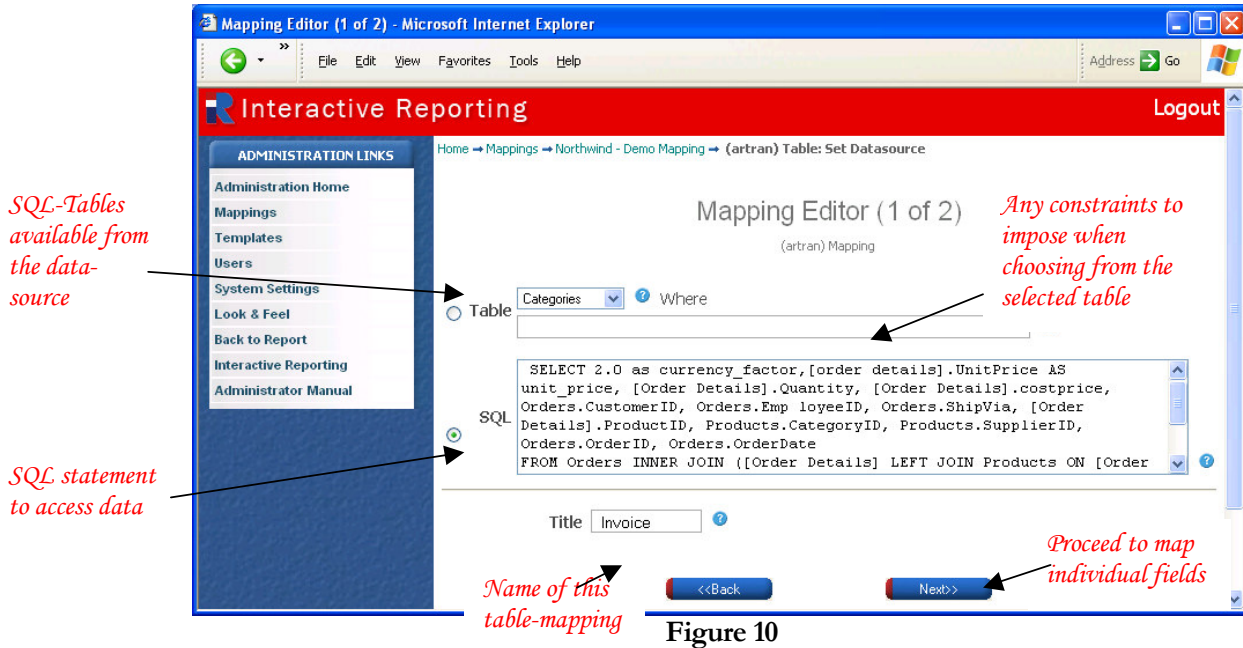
Mapping Editor (1 of 2) - Microsoft Internet Explorer

File Edit View Favorites Tools Help

Address Go

Interactive Reporting

Logout

ADMINISTRATION LINKS

Administration Home
Mappings
Templates
Users
System Settings
Look & Feel
Back to Report
Interactive Reporting
Administrator Manual

Home ➡ Mappings ➡ Northwind - Demo Mapping ➡ (artran) Table: Set Datasource

Mapping Editor (1 of 2)

(artran) Mapping

SQL-Tables available from the data-source

Any constraints to impose when choosing from the selected table

Table Categories Where

SQL

SELECT 2.0 as currency_factor,[order details].UnitPrice AS unit_price, [Order Details].Quantity, [Order Details].costprice, Orders.CustomerID, Orders.Emp loyeeID, Orders.ShipVia, [Order Details].ProductID, Products.CategoryID, Products.SupplierID, Orders.OrderID, Orders.OrderDate
FROM Orders INNER JOIN ([Order Details] LEFT JOIN Products ON [Order

SQL statement to access data

Title Invoice

Proceed to map individual fields

Name of this table-mapping

<<Back

Next>>

Figure 10